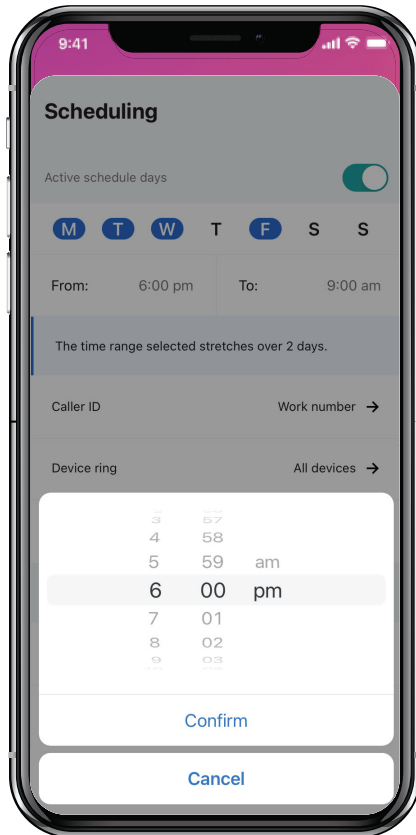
9:41

Scheduling

Active schedule days

M T W T F S S

From: 6:00 pm

To: 9:00 am

The time range selected stretches over 2 days.

Caller ID

Work number

Device ring

All devices

3 57
4 58
5 59 am
6 00 pm
7 01
8 02
9 03

Confirm

Cancel